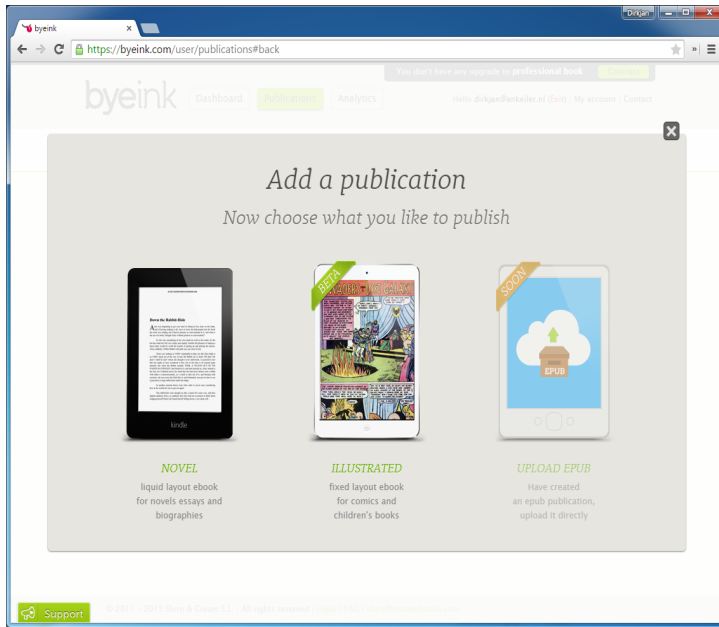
byeink ×
Dirkjan
https://byeink.com/user/publications#back
You don't have any upgrade to professional book
byeink Dashboard Publications Analytics
Hello dirkjan@ankeiler.nl (Exit) | My account | Contact

Add a publication
Now choose what you like to publish

Down the Rabbit-Hole
kindle
BETA
SOON
EPUB

NOVEL
liquid layout ebook for novels essays and biographies

ILLUSTRATED
fixed layout ebook for comics and children's books

UPLOAD EPUB
Have created an epub publication, upload it directly

Support
© 2013 - 2015 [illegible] All rights reserved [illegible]